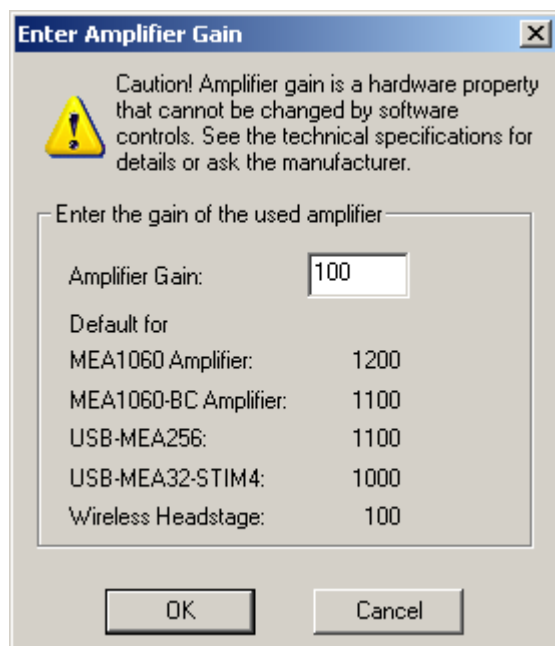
Enter Amplifier Gain

Caution! Amplifier gain is a hardware property that cannot be changed by software controls. See the technical specifications for details or ask the manufacturer.

Enter the gain of the used amplifier

Amplifier Gain: 100

Default for

| | |
|---|---|
| MEA1060 Amplifier: | 1200 |
| MEA1060-BC Amplifier: | 1100 |
| USB-MEA256: | 1100 |
| USB-MEA32-STIM4: | 1000 |
| Wireless Headstage: | 100 |

OK Cancel